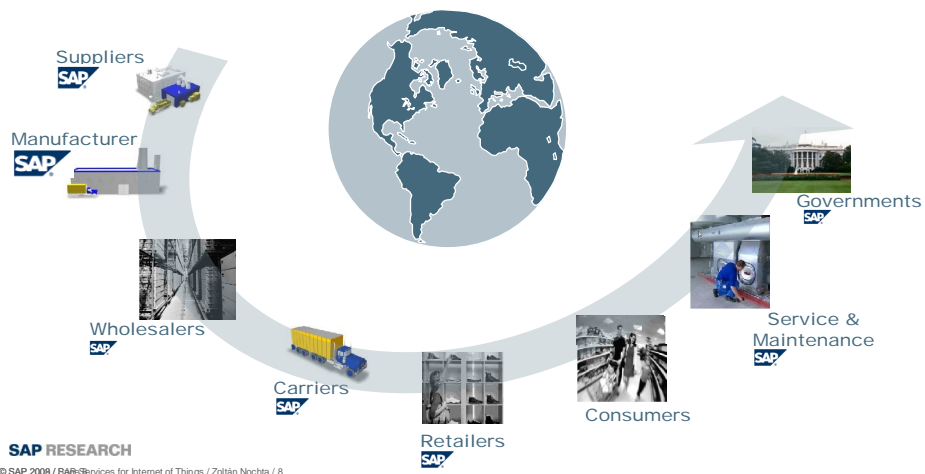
Suppliers
SAP

Manufacturer
SAP

Wholesalers
SAP

Carriers
SAP

Retailers
SAP

Consumers

Service & Maintenance
SAP

Governments
SAP

SAP RESEARCH

© SAP 2008 / RAB Services for Internet of Things / Zoltán Nochta / 8